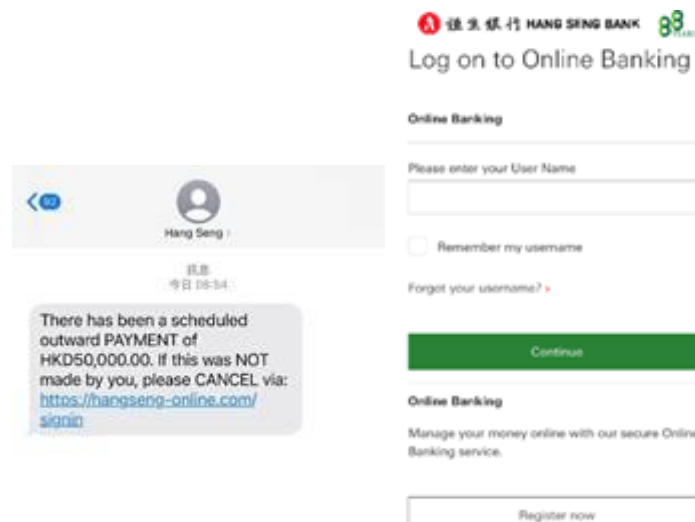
92

Hang Seng

訊息
今日 08:54

There has been a scheduled outward PAYMENT of HKD50,000.00. If this was NOT made by you, please CANCEL via: https://hangseng-online.com/signin

恒生銀行 HANG SENG BANK 88

Log on to Online Banking

Online Banking

Please enter your User Name

Remember my username

Forgot your username?

Continue

Online Banking

Manage your money online with our secure Online Banking service.

Register now